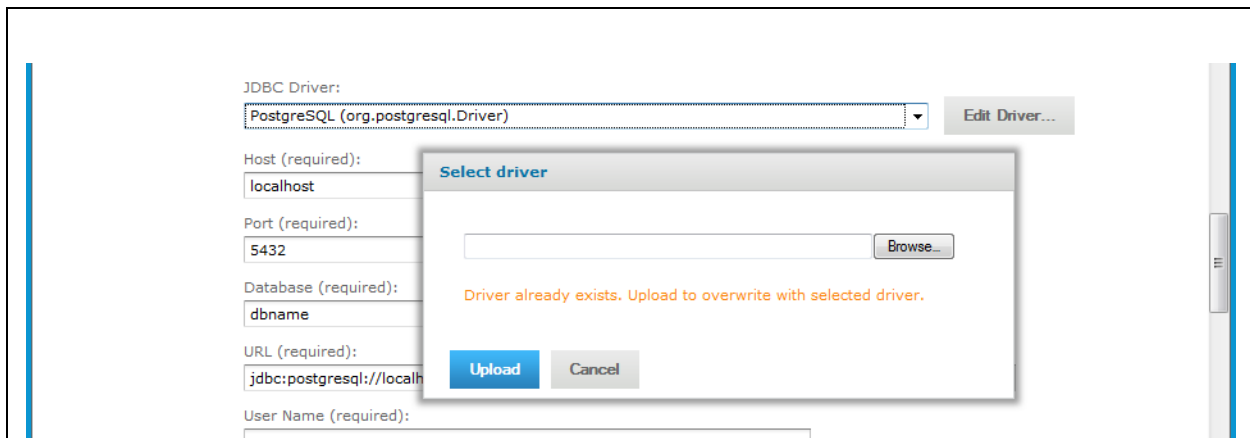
JDBC Driver:

PostgreSQL (org.postgresql.Driver)

Edit Driver...

Host (required):

localhost

Port (required):

5432

Database (required):

dbname

URL (required):

jdbc:postgresql://localh

User Name (required):

Select driver

Browse...

Driver already exists. Upload to overwrite with selected driver.

Upload

Cancel